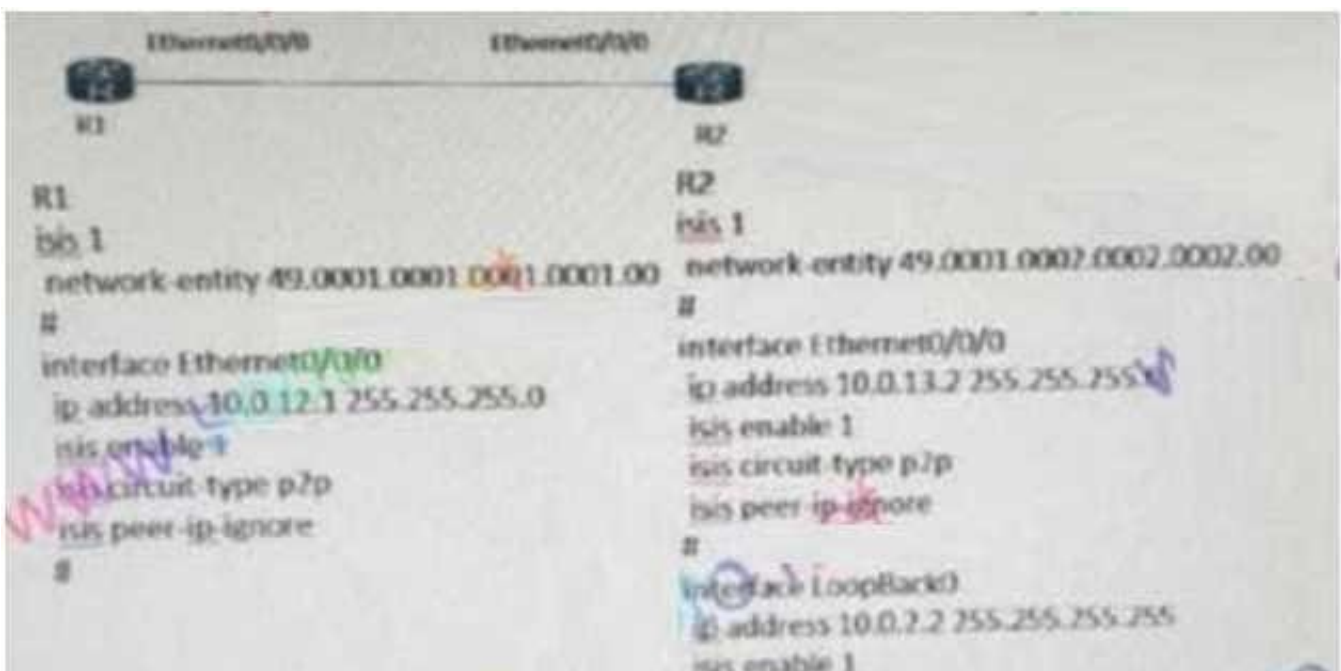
Ethernet0/0/0 Ethernet0/0/0

R1

R2

R1
isis 1
network-entity 49.0001.0001.0001.0001.00
#
interface Ethernet0/0/0
ip address 10.0.12.1 255.255.255.0
isis enable 1
isis circuit-type p2p
isis peer-ip-ignore
#

R2
isis 1
network-entity 49.0001.0002.0002.0002.00
#
interface Ethernet0/0/0
ip address 10.0.13.2 255.255.255.255
isis enable 1
isis circuit-type p2p
isis peer-ip-ignore
#
interface LoopBack0
ip address 10.0.2.2 255.255.255.255
isis enable 1